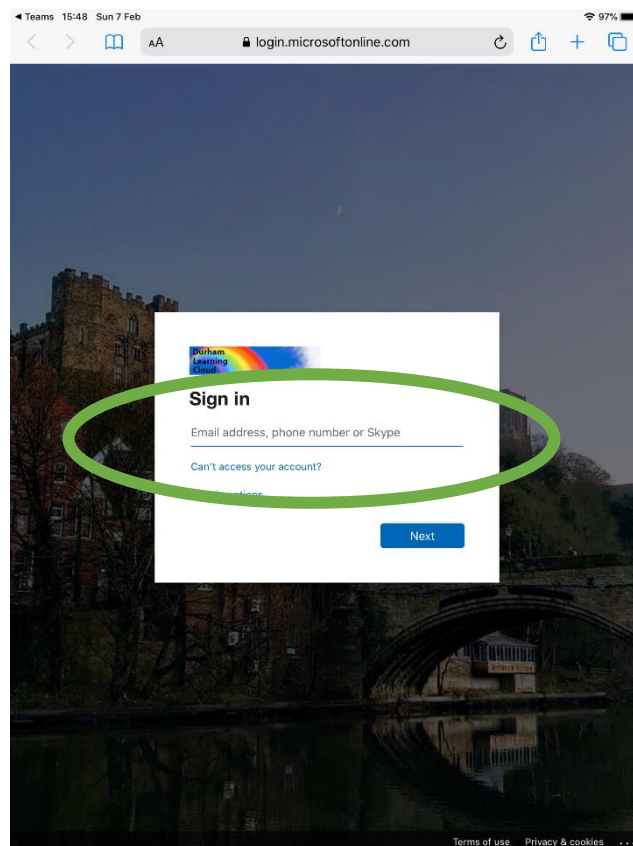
◀ Teams 15:48 Sun 7 Feb

97%

AA login.microsoftonline.com

Durham Learning Cloud

Sign in

Email address, phone number or Skype

Can't access your account?

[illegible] options

Next

Terms of use Privacy & cookies ...